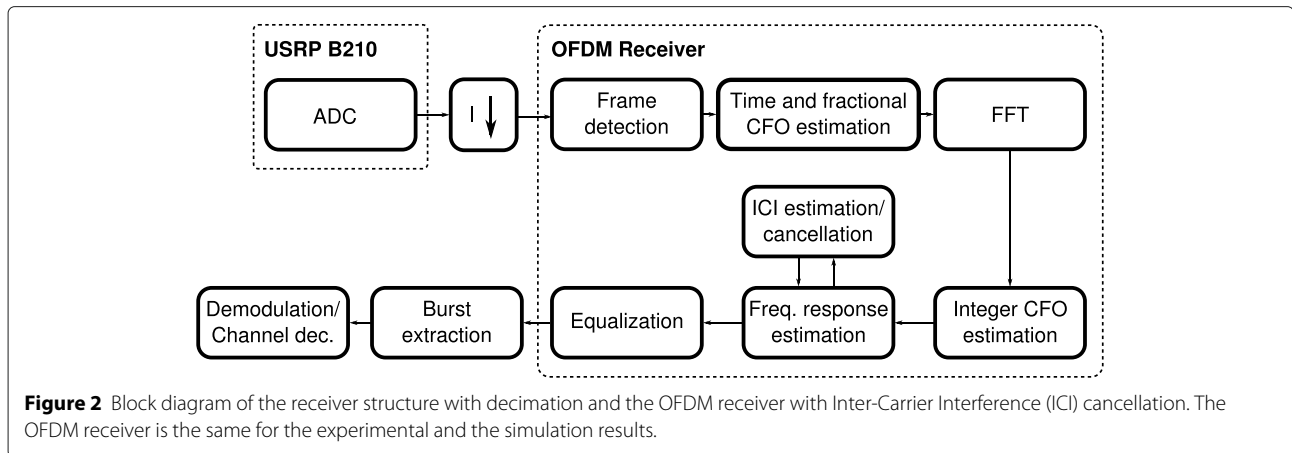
USRP B210

ADC

I ↓

OFDM Receiver

Frame detection

Time and fractional CFO estimation

FFT

ICI estimation/ cancellation

Integer CFO estimation

Freq. response estimation

Equalization

Burst extraction

Demodulation/ Channel dec.

**Figure 2** Block diagram of the receiver structure with decimation and the OFDM receiver with Inter-Carrier Interference (ICI) cancellation. The OFDM receiver is the same for the experimental and the simulation results.